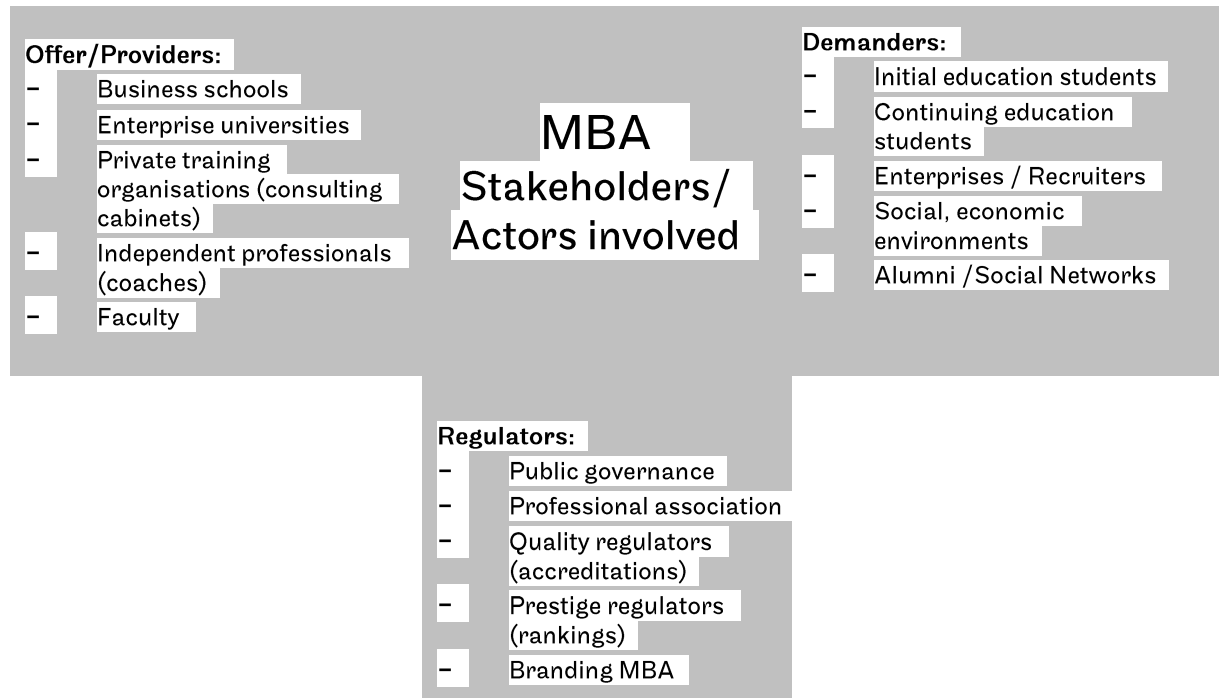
Offer/Providers:
- Business schools
- Enterprise universities
- Private training organisations (consulting cabinets)
- Independent professionals (coaches)
- Faculty

MBA Stakeholders/ Actors involved

Demanders:
- Initial education students
- Continuing education students
- Enterprises / Recruiters
- Social, economic environments
- Alumni /Social Networks

Regulators:
- Public governance
- Professional association
- Quality regulators (accreditations)
- Prestige regulators (rankings)
- Branding MBA